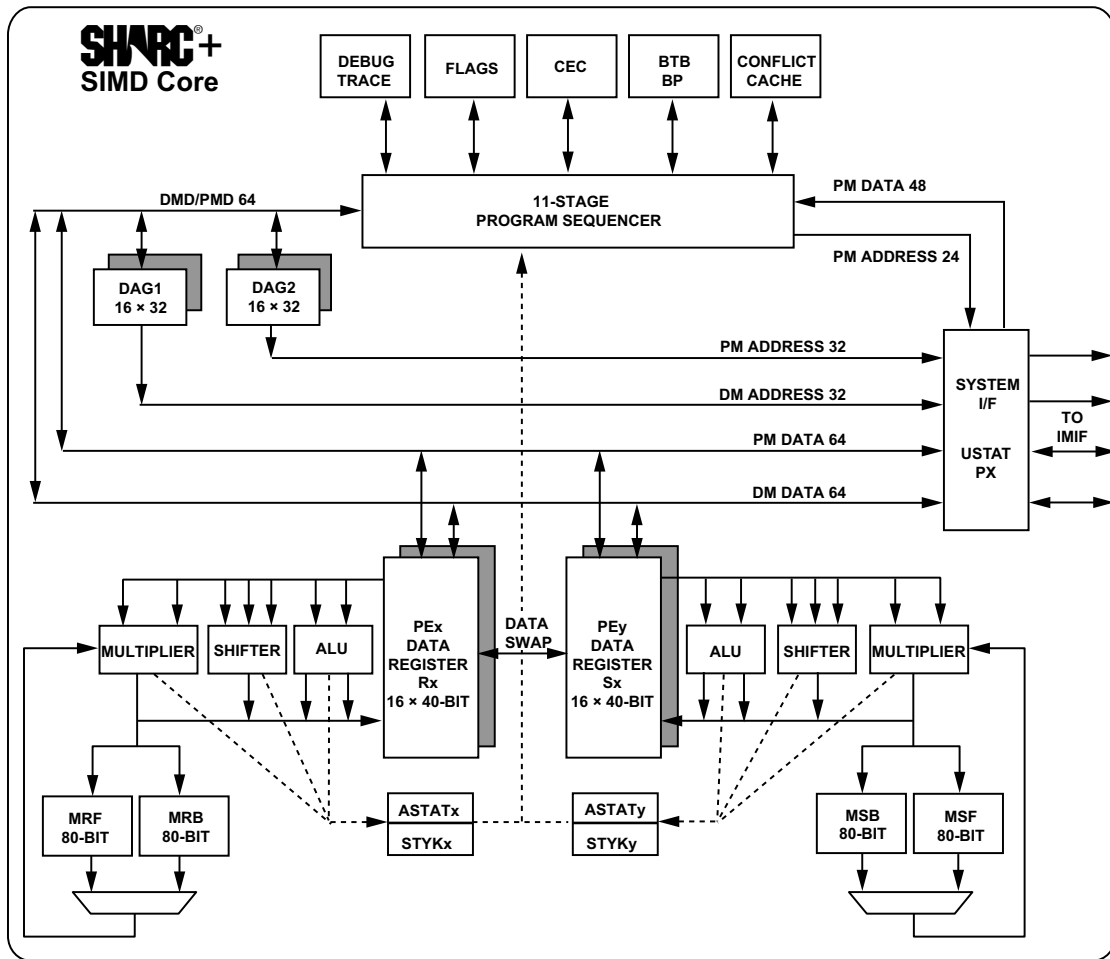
SHARC®+
SIMD Core

DEBUG TRACE

FLAGS

CEC

BTB BP

CONFLICT CACHE

DMD/PMD 64

11-STAGE
PROGRAM SEQUENCER

PM DATA 48

PM ADDRESS 24

DAG1
16 × 32

DAG2
16 × 32

PM ADDRESS 32

DM ADDRESS 32

PM DATA 64

DM DATA 64

SYSTEM
I/F

USTAT
PX

TO
IMIF

MULTIPLIER

SHIFTER

ALU

PEx
DATA
REGISTER
Rx
16 × 40-BIT

DATA
SWAP

PEy
DATA
REGISTER
Sx
16 × 40-BIT

ALU

SHIFTER

MULTIPLIER

MRF
80-BIT

MRB
80-BIT

ASTATx

STYKx

ASTATy

STYKy

MSB
80-BIT

MSF
80-BIT